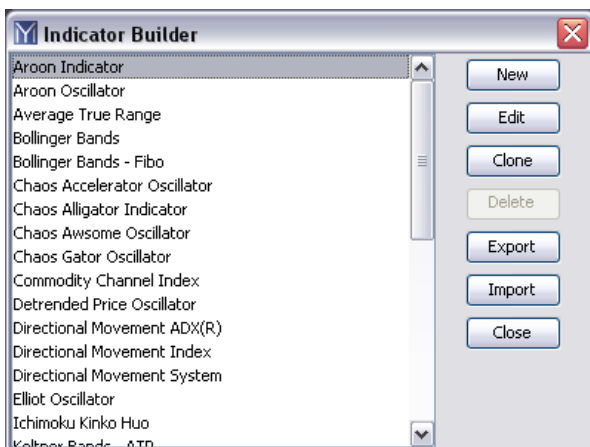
Indicator Builder

Aroon Indicator
Aroon Oscillator
Average True Range
Bollinger Bands
Bollinger Bands - Fibo
Chaos Accelerator Oscillator
Chaos Alligator Indicator
Chaos Awsome Oscillator
Chaos Gator Oscillator
Commodity Channel Index
Detrended Price Oscillator
Directional Movement ADX(R)
Directional Movement Index
Directional Movement System
Elliot Oscillator
Ichimoku Kinko Huo
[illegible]

New
Edit
Clone
Delete
Export
Import
Close